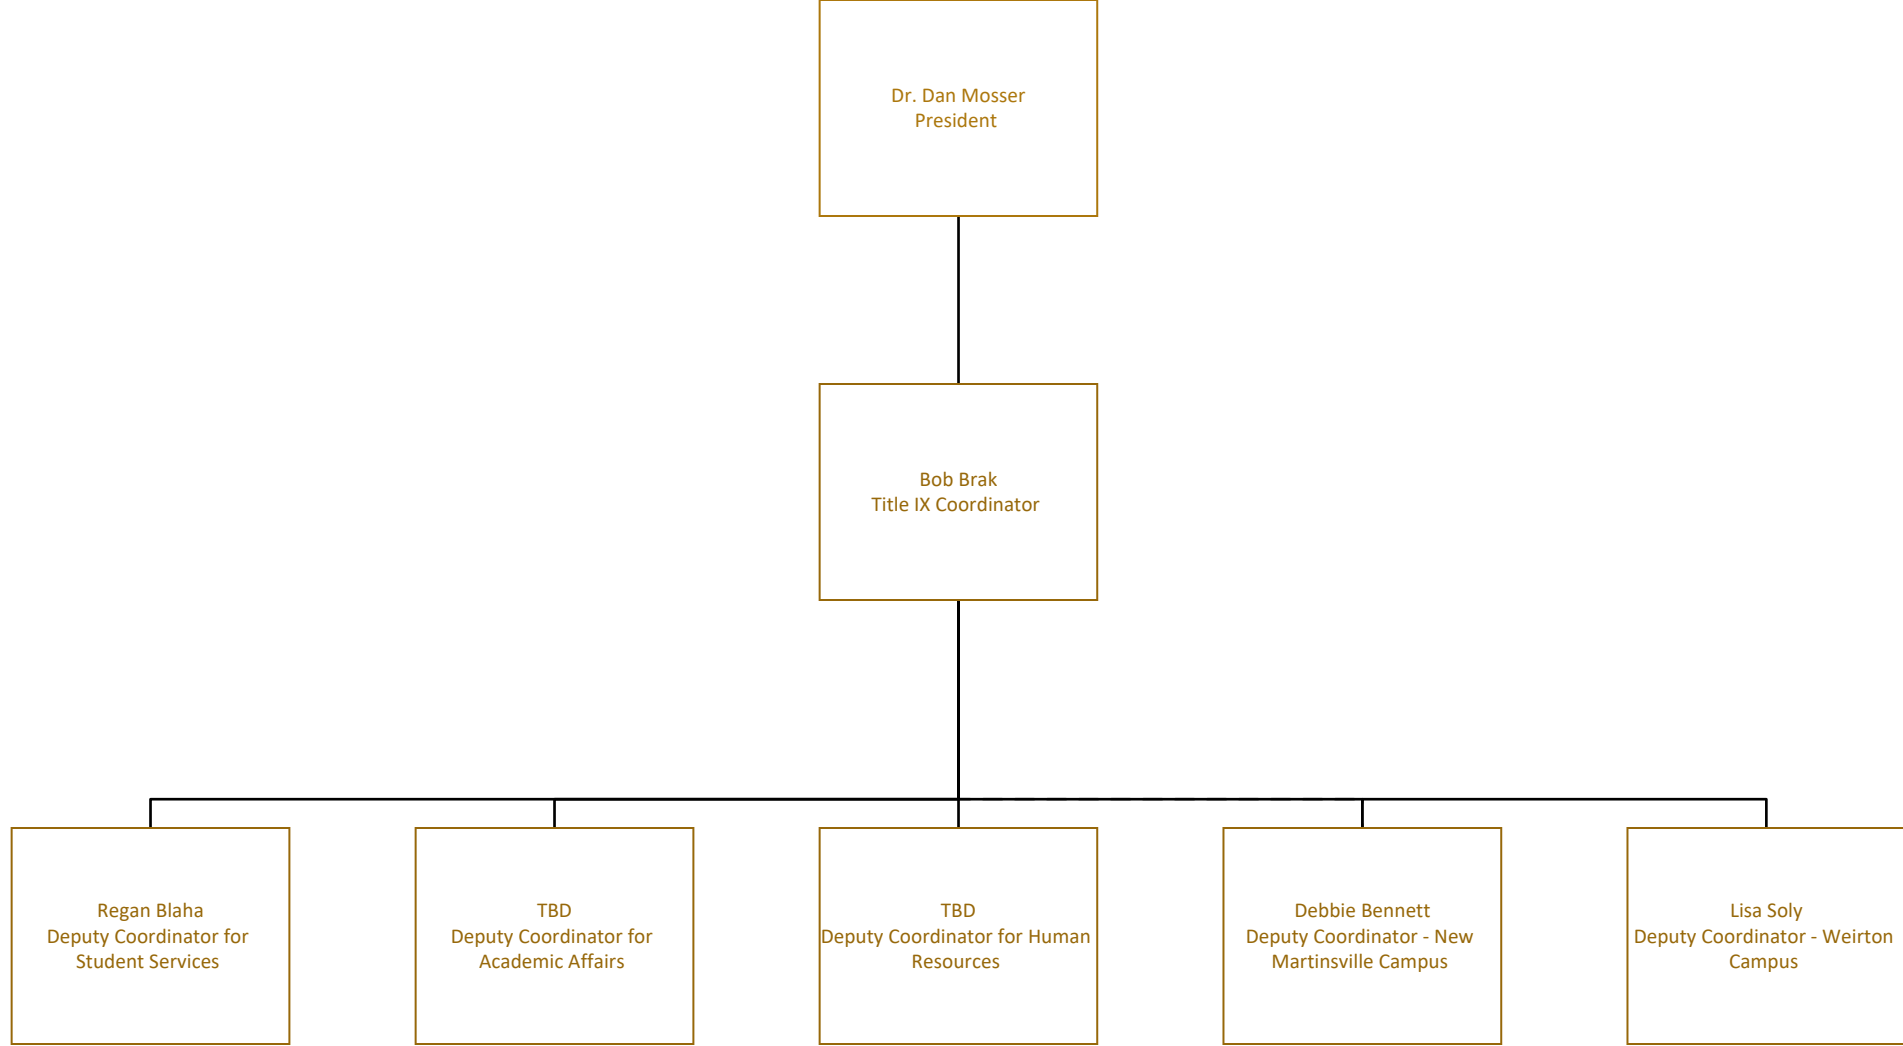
Dr. Dan Mosser
President

Bob Brak
Title IX Coordinator

Regan Blaha
Deputy Coordinator for Student Services

TBD
Deputy Coordinator for Academic Affairs

TBD
Deputy Coordinator for Human Resources

Debbie Bennett
Deputy Coordinator - New Martinsville Campus

Lisa Soly
Deputy Coordinator - Weirton Campus